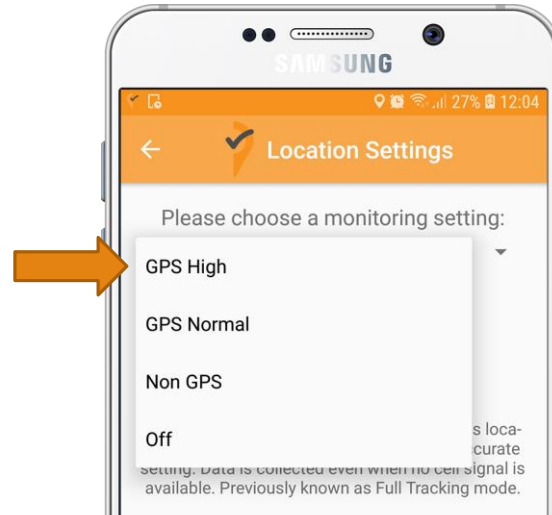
SAMSUNG

27% 12:04

Location Settings

Please choose a monitoring setting:

GPS High

GPS Normal

Non GPS

Off

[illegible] s loca- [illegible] curate setting. Data is collected even when no cell signal is available. Previously known as Full Tracking mode.